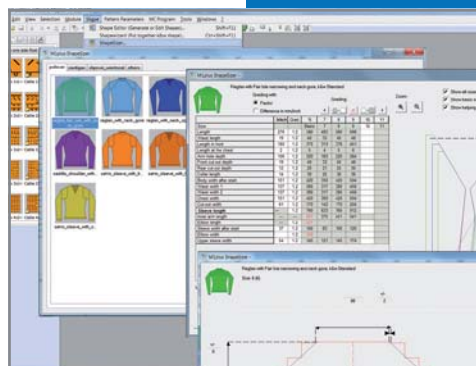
Edit View Selection Module Shape Pattern Parameters MC Program Tools Window

Shape Editor (Generate or Edit Shapes)... Shift+F1

Placement (Put together shape pieces)... Ctrl+Shift+F1

ShapeSize...

M1plus ShapeSize

pullover cardigan clipped_combined others

raglan_with_neck_gore

saddle_shoulder_with_f...

set-in_sleeve_with_g...

set-in_sleeve_with_c...

M1plus ShapeSize

Raglan with Flat tide narrowing and neck gore, bGw Standard

Grading with

Factor

Difference in mm/knit

Grading

Zoom

Show all sizes

Show basic s

Show helping

Size

Length

Waist length

Length to knit

Length at the chest

Arm hole depth

Front cut-out depth

Rear cut-out depth

Collar length

Sleeve width after start

Sleeve width

Waist width

Chest width

Cut-out width

Sleeve length

Arm hole depth

Sleeve width

Sleeve width after start

Sleeve width

Upper sleeve width

M1plus ShapeSize

Raglan with Flat tide narrowing and neck gore, bGw Standard

Size 4(6)